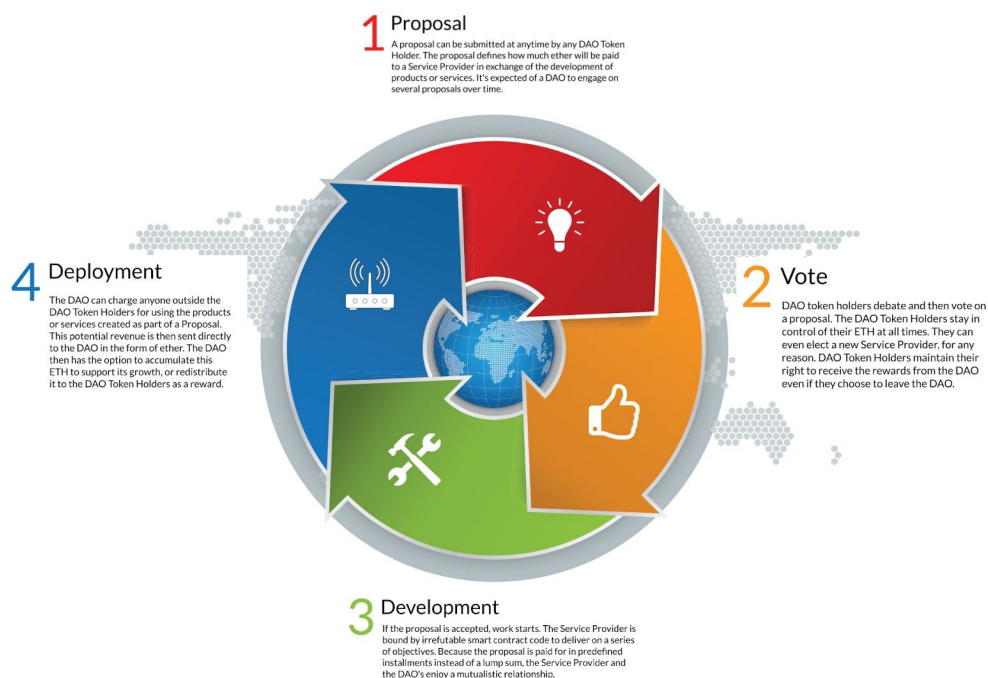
1 Proposal

A proposal can be submitted at anytime by any DAO Token Holder. The proposal defines how much ether will be paid to a Service Provider in exchange of the development of products or services. It's expected of a DAO to engage on several proposals over time.

4 Deployment

The DAO can charge anyone outside the DAO Token Holders for using the products or services created as part of a Proposal. This potential revenue is then sent directly to the DAO in the form of ether. The DAO then has the option to accumulate this ETH to support its growth, or redistribute it to the DAO Token Holders as a reward.

2 Vote

DAO token holders debate and then vote on a proposal. The DAO Token Holders stay in control of their ETH at all times. They can even elect a new Service Provider, for any reason. DAO Token Holders maintain their right to receive the rewards from the DAO even if they choose to leave the DAO.

3 Development

If the proposal is accepted, work starts. The Service Provider is bound by irrefutable smart contract code to deliver on a series of objectives. Because the proposal is paid for in predefined installments instead of a lump sum, the Service Provider and the DAO's enjoy a mutualistic relationship.